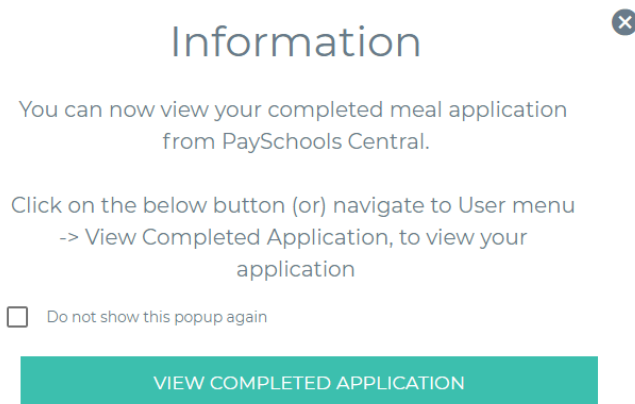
Information

You can now view your completed meal application from PaySchools Central.

Click on the below button (or) navigate to User menu -> View Completed Application, to view your application

Do not show this popup again

VIEW COMPLETED APPLICATION